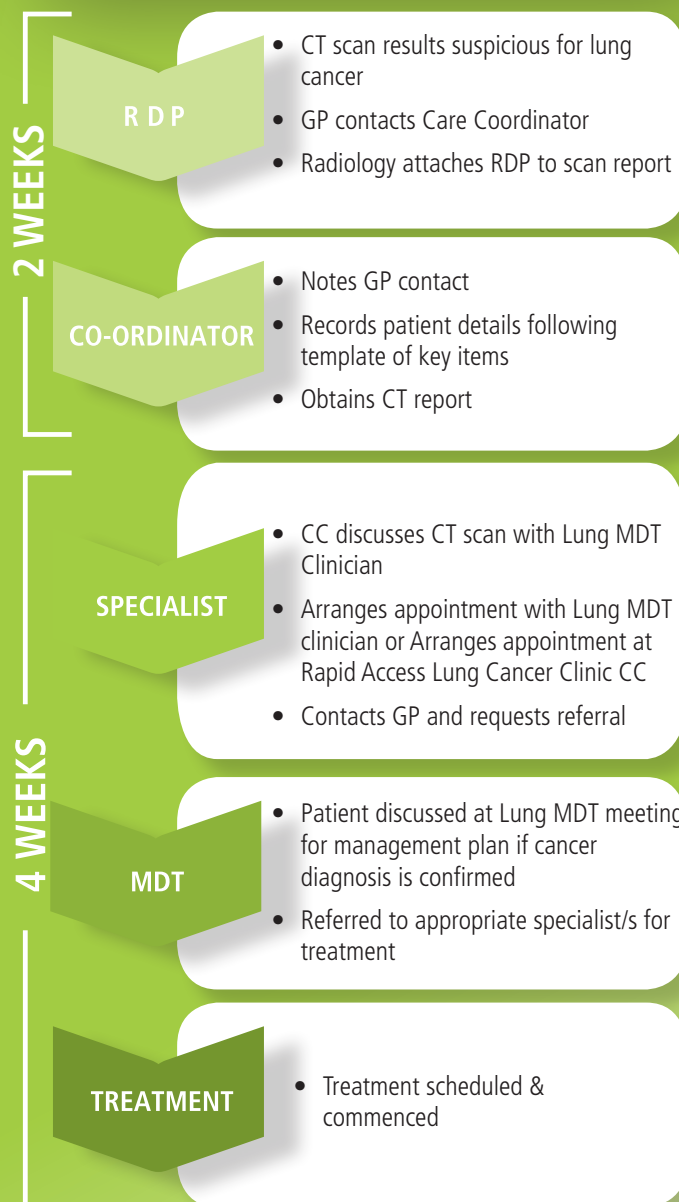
2 WEEKS

RDP

- CT scan results suspicious for lung cancer
- GP contacts Care Coordinator
- Radiology attaches RDP to scan report

CO-ORDINATOR

- Notes GP contact
- Records patient details following template of key items
- Obtains CT report

4 WEEKS

SPECIALIST

- CC discusses CT scan with Lung MDT Clinician
- Arranges appointment with Lung MDT clinician or Arranges appointment at Rapid Access Lung Cancer Clinic CC
- Contacts GP and requests referral

MDT

- Patient discussed at Lung MDT meeting for management plan if cancer diagnosis is confirmed
- Referred to appropriate specialist/s for treatment

TREATMENT

- Treatment scheduled & commenced